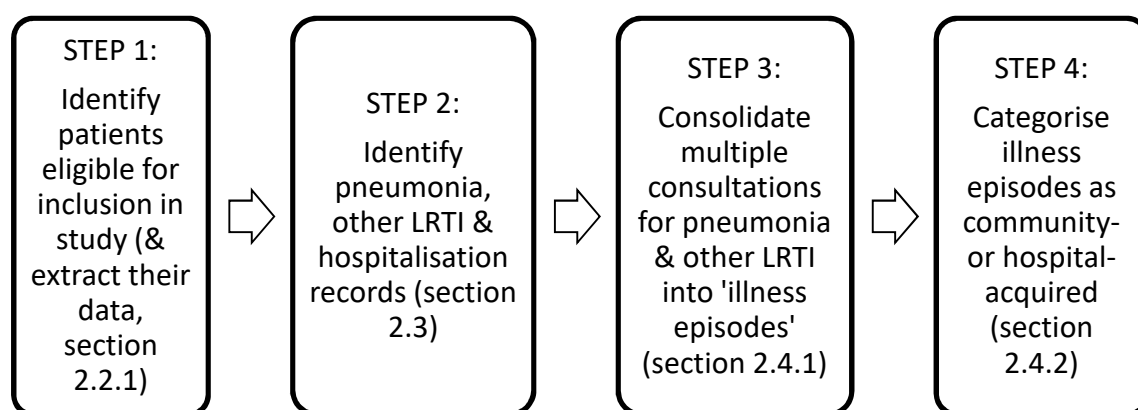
STEP 1:
Identify patients eligible for inclusion in study (& extract their data, section 2.2.1)

STEP 2:
Identify pneumonia, other LRTI & hospitalisation records (section 2.3)

STEP 3:
Consolidate multiple consultations for pneumonia & other LRTI into 'illness episodes' (section 2.4.1)

STEP 4:
Categorise illness episodes as community- or hospital-acquired (section 2.4.2)